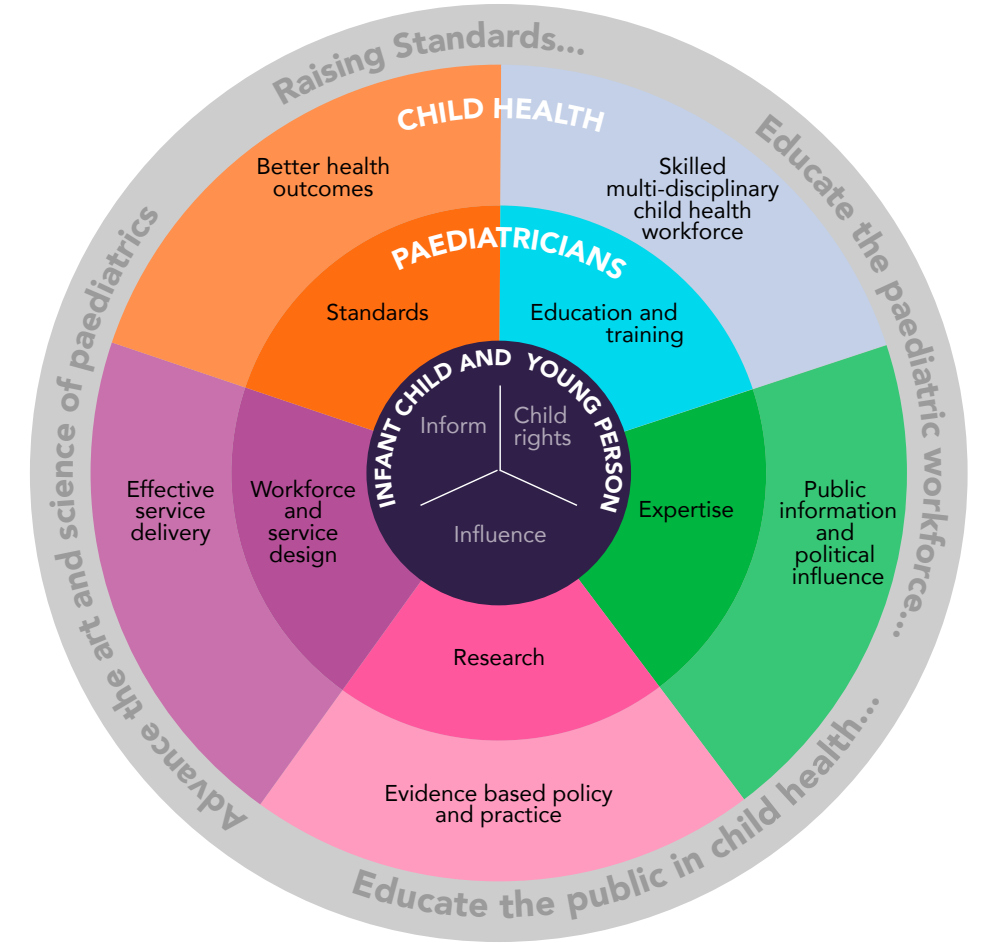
Raising Standards...

Educate the paediatric workforce...

Educate the public in child health...

Advance the art and science of paediatrics

CHILD HEALTH

Better health outcomes

Skilled multi-disciplinary child health workforce

Public information and political influence

Evidence based policy and practice

Effective service delivery

PAEDIATRICIANS

Standards

Education and training

Expertise

Research

Workforce and service design

INFANT CHILD AND YOUNG PERSON

Inform

Child rights

Influence